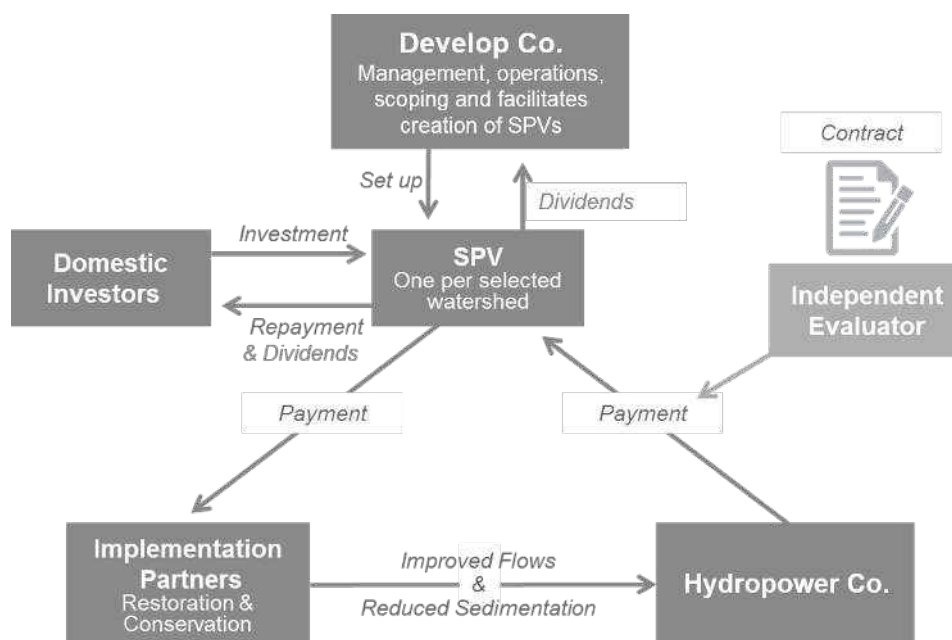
Develop Co.
Management, operations, scoping and facilitates creation of SPVs

Contract

Set up

Dividends

Domestic Investors

Investment

SPV
One per selected watershed

Repayment & Dividends

Independent Evaluator

Payment

Payment

Implementation Partners
Restoration & Conservation

Improved Flows & Reduced Sedimentation

Hydropower Co.